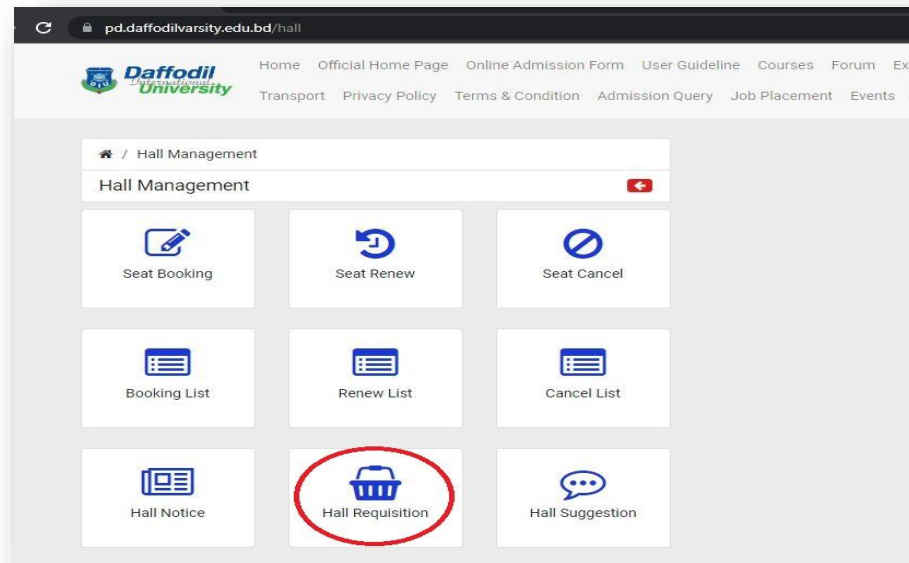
pd.daffodilvarsity.edu.bd/hall

Daffodil International University

Home Official Home Page Online Admission Form User Guideline Courses Forum Ex

Transport Privacy Policy Terms & Condition Admission Query Job Placement Events

/ Hall Management

Hall Management

Seat Booking

Seat Renew

Seat Cancel

Booking List

Renew List

Cancel List

Hall Notice

Hall Requisition

Hall Suggestion